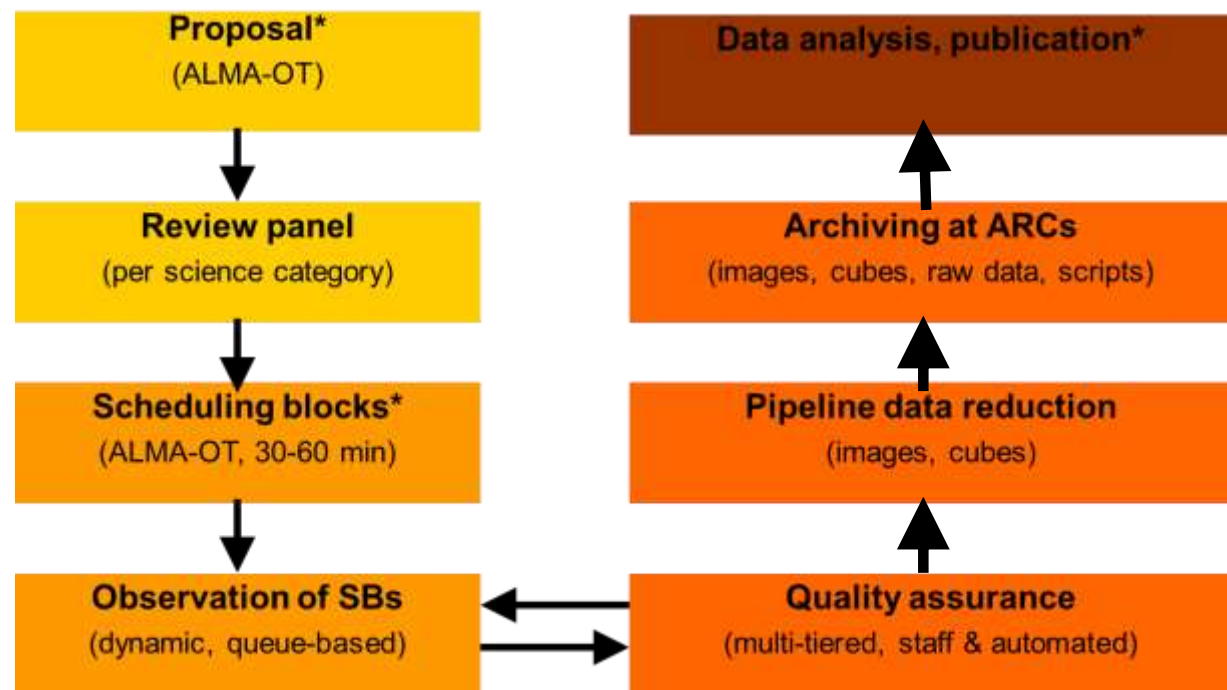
Proposal*
(ALMA-OT)

Review panel
(per science category)

Scheduling blocks*
(ALMA-OT, 30-60 min)

Observation of SBs
(dynamic, queue-based)

Data analysis, publication*

Archiving at ARCs
(images, cubes, raw data, scripts)

Pipeline data reduction
(images, cubes)

Quality assurance
(multi-tiered, staff & automated)